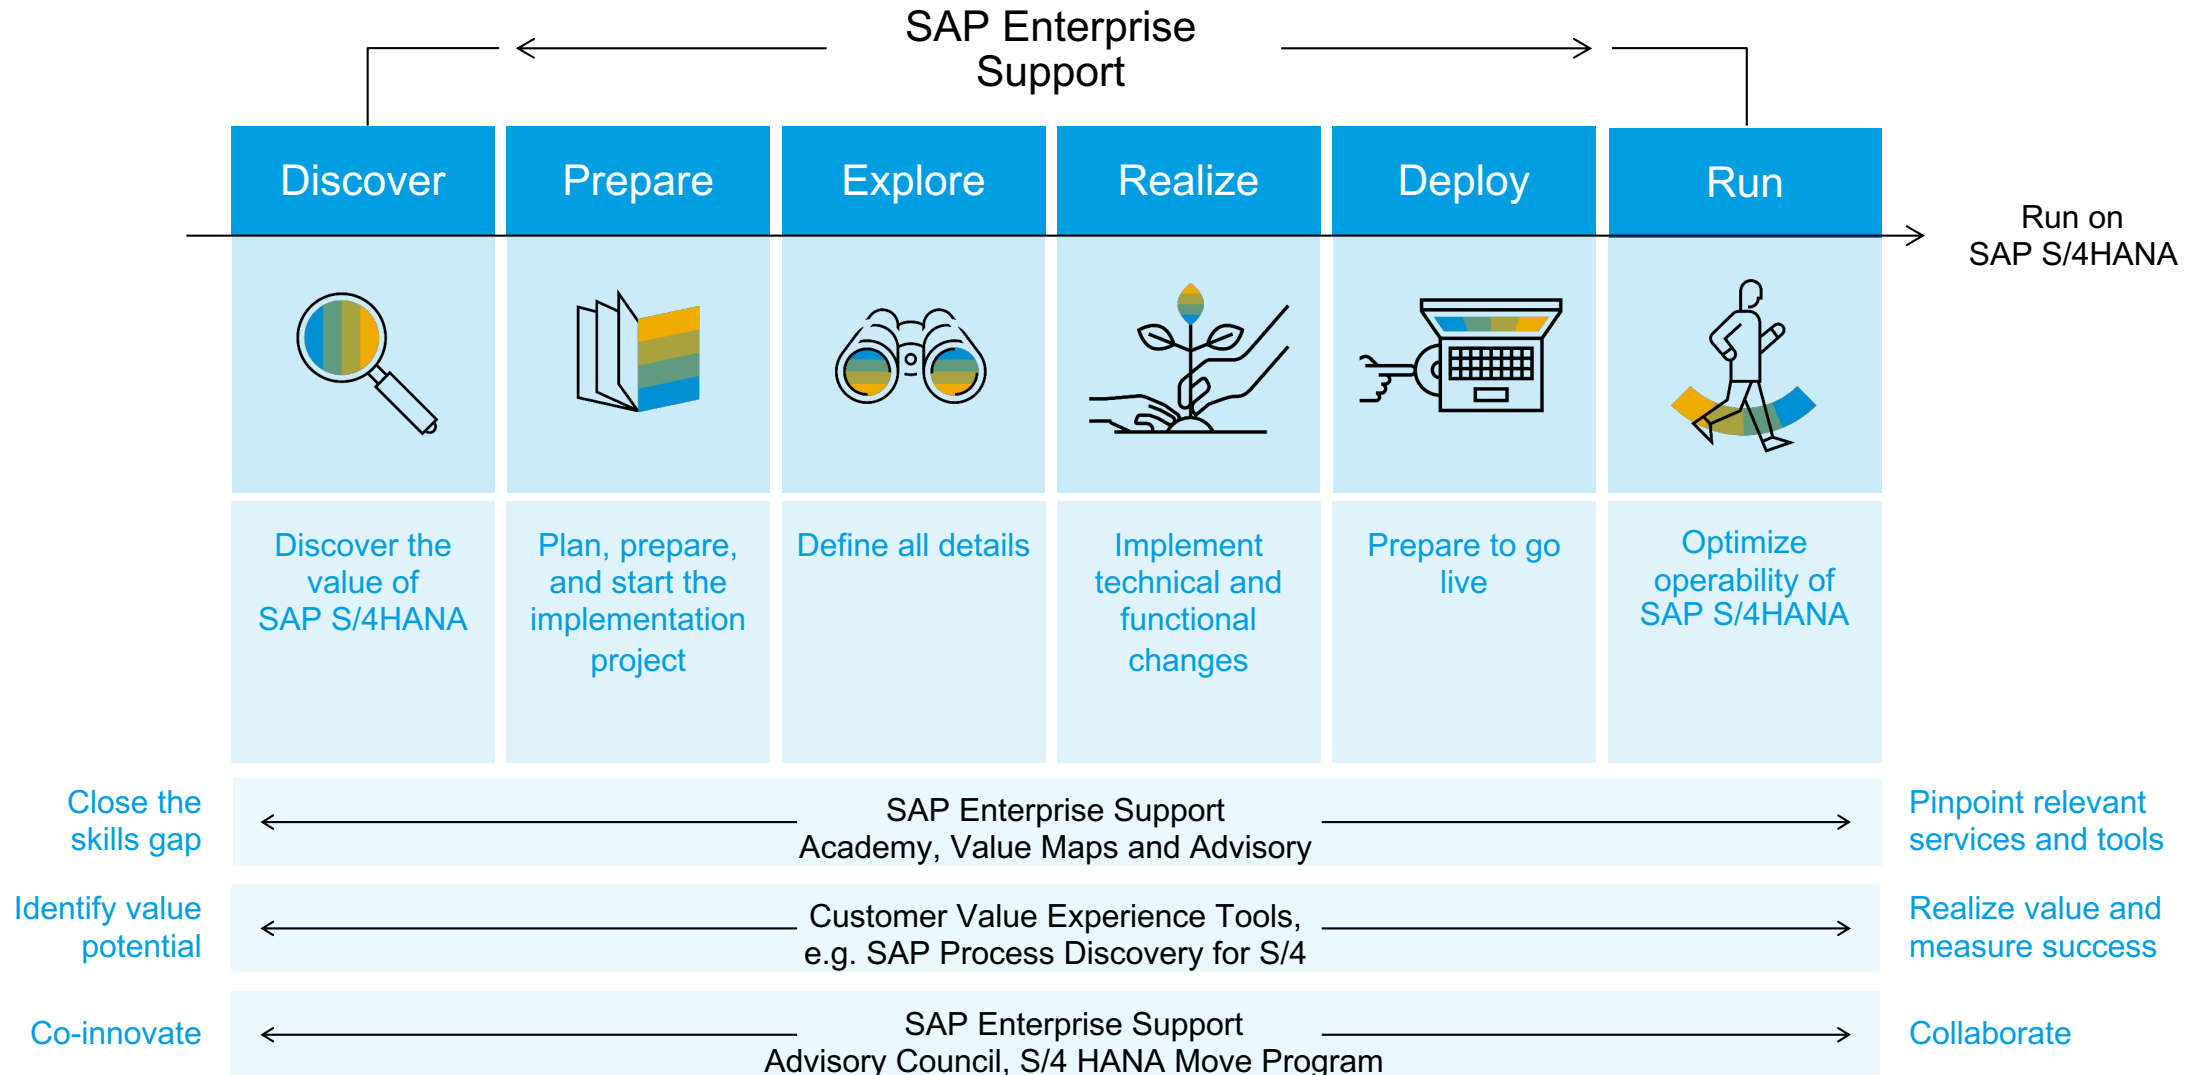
SAP Enterprise Support

| Discover | Prepare | Explore | Realize | Deploy | Run |
|---|---|---|---|---|---|
| Discover the value of SAP S/4HANA | Plan, prepare, and start the implementation project | Define all details | Implement technical and functional changes | Prepare to go live | Optimize operability of SAP S/4HANA |

Run on SAP S/4HANA

Close the skills gap

SAP Enterprise Support Academy, Value Maps and Advisory

Pinpoint relevant services and tools

Identify value potential

Customer Value Experience Tools, e.g. SAP Process Discovery for S/4

Realize value and measure success

Co-innovate

SAP Enterprise Support Advisory Council, S/4 HANA Move Program

Collaborate